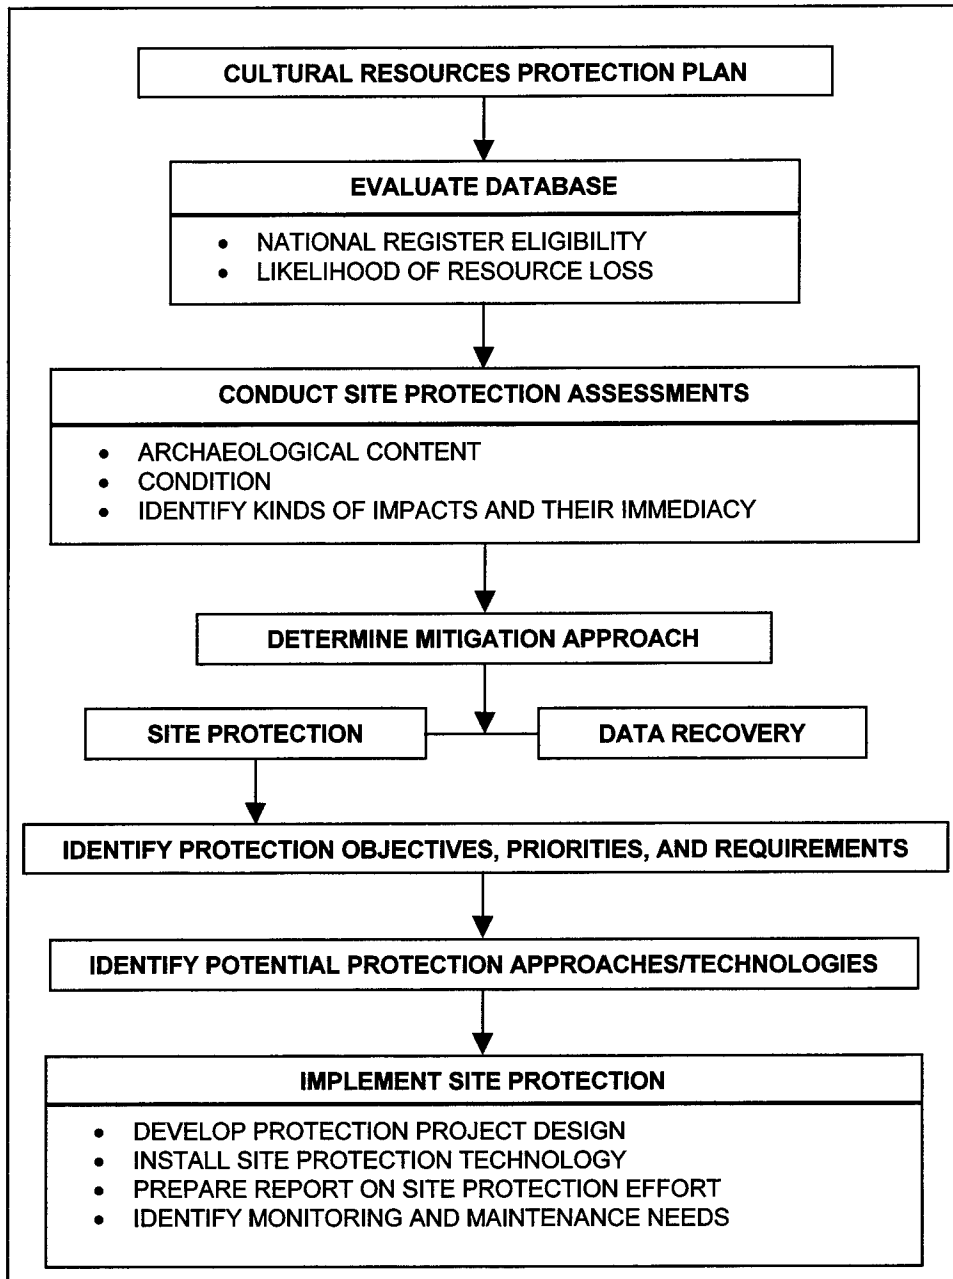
CULTURAL RESOURCES PROTECTION PLAN

EVALUATE DATABASE

- NATIONAL REGISTER ELIGIBILITY
- LIKELIHOOD OF RESOURCE LOSS

CONDUCT SITE PROTECTION ASSESSMENTS

- ARCHAEOLOGICAL CONTENT
- CONDITION
- IDENTIFY KINDS OF IMPACTS AND THEIR IMMEDIACY

DETERMINE MITIGATION APPROACH

SITE PROTECTION

DATA RECOVERY

IDENTIFY PROTECTION OBJECTIVES, PRIORITIES, AND REQUIREMENTS

IDENTIFY POTENTIAL PROTECTION APPROACHES/TECHNOLOGIES

IMPLEMENT SITE PROTECTION

- DEVELOP PROTECTION PROJECT DESIGN
- INSTALL SITE PROTECTION TECHNOLOGY
- PREPARE REPORT ON SITE PROTECTION EFFORT
- IDENTIFY MONITORING AND MAINTENANCE NEEDS